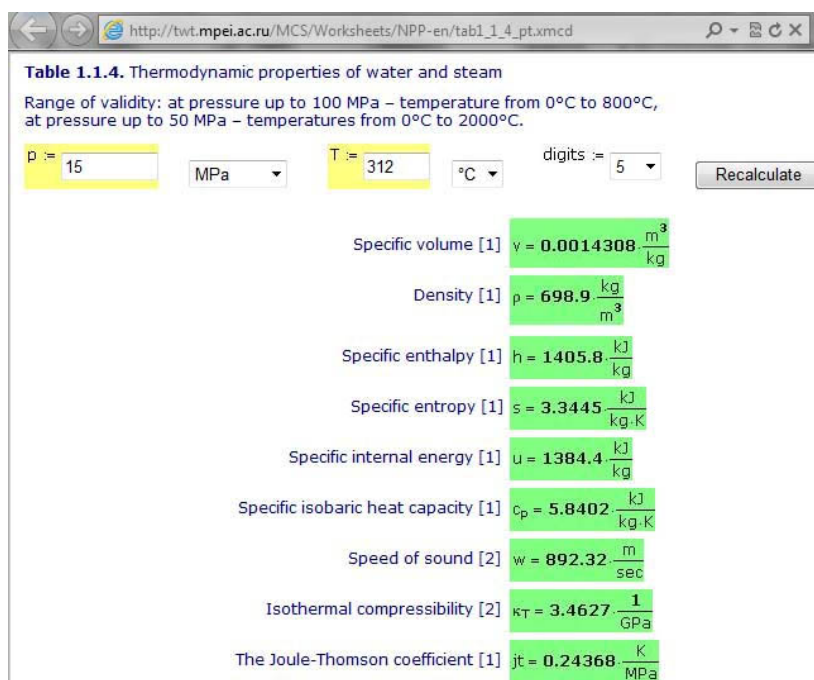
http://twt.mpei.ac.ru/MCS/Worksheets/NPP-en/tab1_1_4_pt.xmcd

**Table 1.1.4.** Thermodynamic properties of water and steam

Range of validity: at pressure up to 100 MPa – temperature from 0°C to 800°C, at pressure up to 50 MPa – temperatures from 0°C to 2000°C.

p := 15 MPa T := 312 °C digits := 5 Recalculate

Specific volume [1] $v = 0.0014308 \cdot \frac{m^3}{kg}$

Density [1] $\rho = 698.9 \cdot \frac{kg}{m^3}$

Specific enthalpy [1] $h = 1405.8 \cdot \frac{kJ}{kg}$

Specific entropy [1] $s = 3.3445 \cdot \frac{kJ}{kg \cdot K}$

Specific internal energy [1] $u = 1384.4 \cdot \frac{kJ}{kg}$

Specific isobaric heat capacity [1] $c_p = 5.8402 \cdot \frac{kJ}{kg \cdot K}$

Speed of sound [2] $w = 892.32 \cdot \frac{m}{sec}$

Isothermal compressibility [2] $\kappa_T = 3.4627 \cdot \frac{1}{GPa}$

The Joule-Thomson coefficient [1] $jt = 0.24368 \cdot \frac{K}{MPa}$